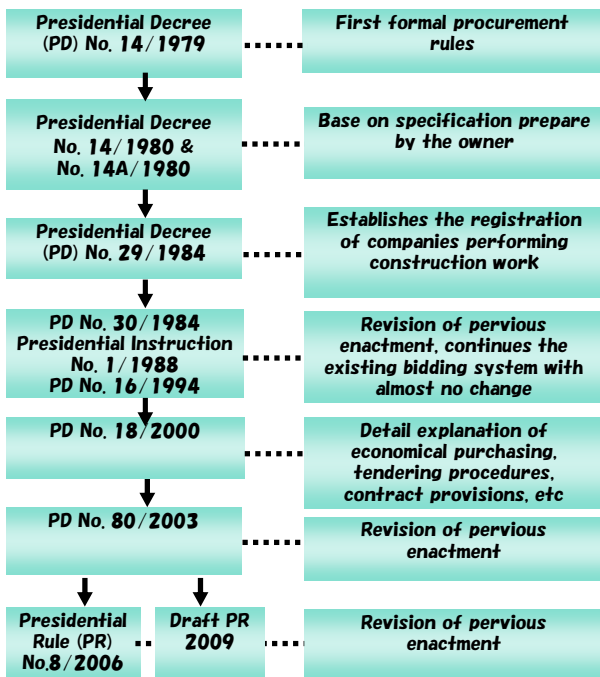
Presidential Decree (PD) No. 14/1979

First formal procurement rules

Presidential Decree No. 14/1980 & No. 14A/1980

Base on specification prepare by the owner

Presidential Decree (PD) No. 29/1984

Establishes the registration of companies performing construction work

PD No. 30/1984
Presidential Instruction No. 1/1988
PD No. 16/1994

Revision of pervious enactment, continues the existing bidding system with almost no change

PD No. 18/2000

Detail explanation of economical purchasing, tendering procedures, contract provisions, etc

PD No. 80/2003

Revision of pervious enactment

Presidential Rule (PR) No.8/2006

Draft PR 2009

Revision of pervious enactment